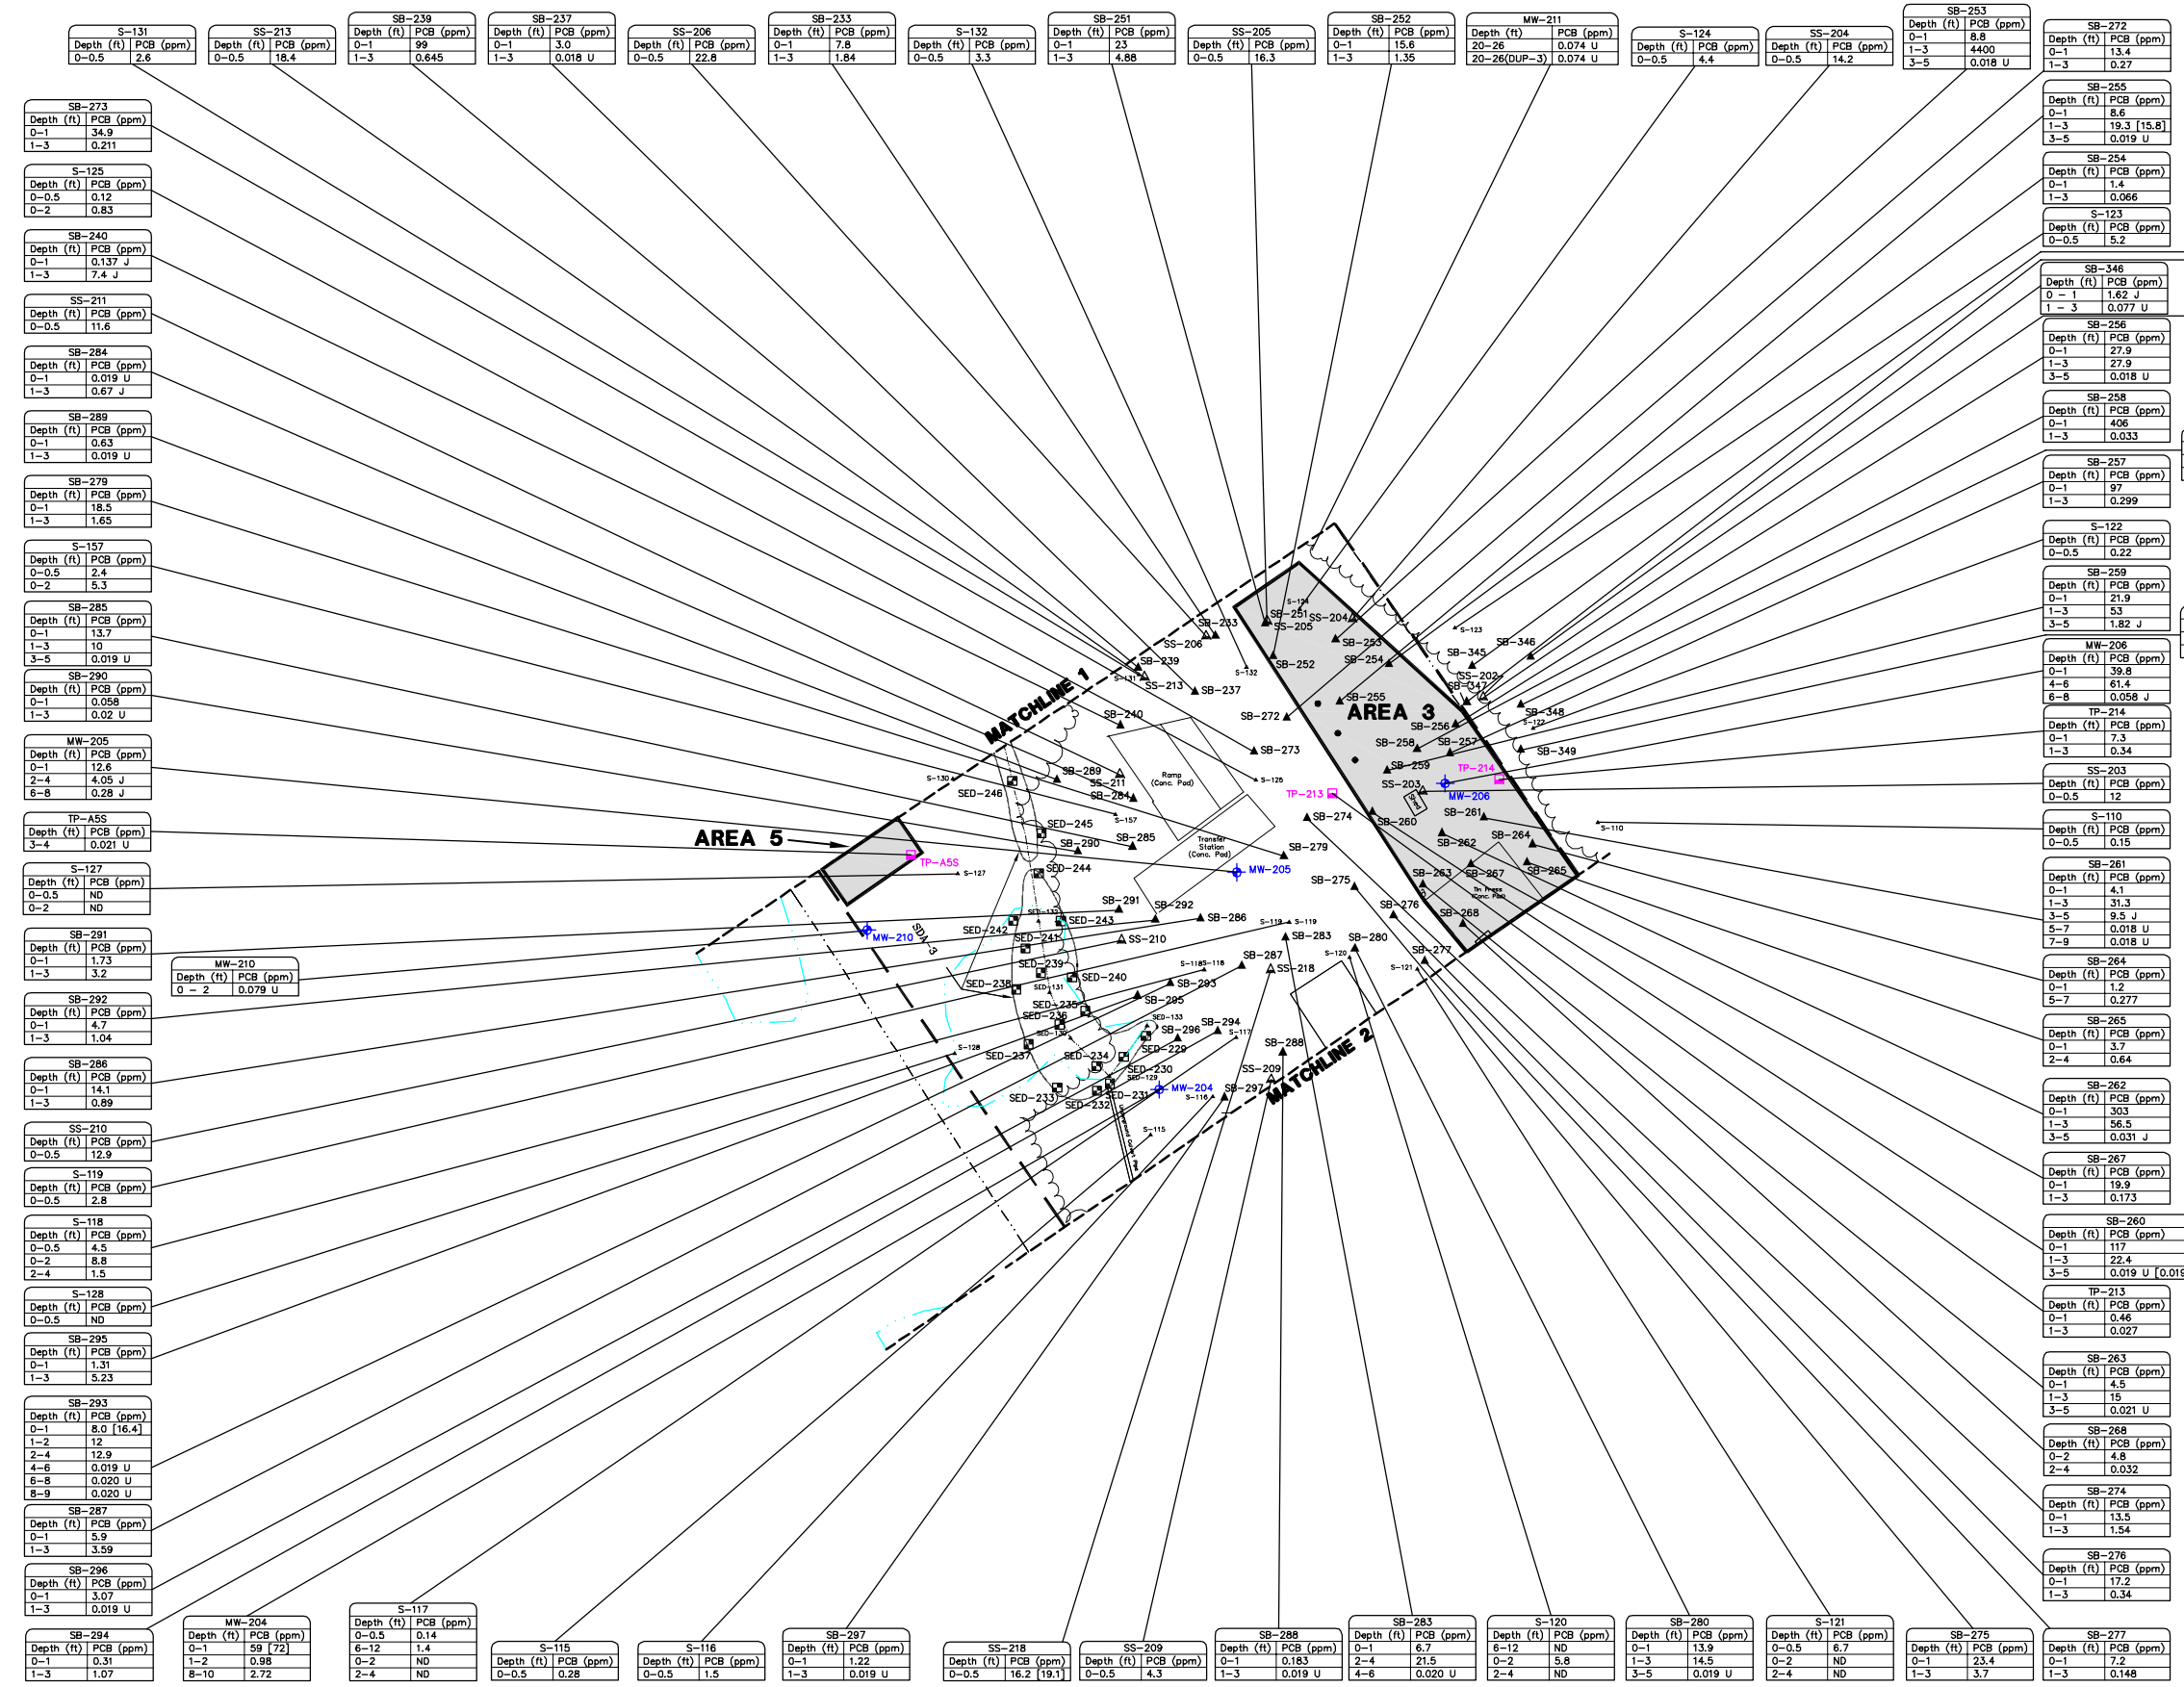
S-131
| Depth (ft) | PCB (ppm) |
|---|---|
| 0-0.5 | 2.6 |

SS-213
| Depth (ft) | PCB (ppm) |
|---|---|
| 0-0.5 | 18.4 |

SB-239
| Depth (ft) | PCB (ppm) |
|---|---|
| 0-1 | 99 |
| 1-3 | 0.645 |

SB-237
| Depth (ft) | PCB (ppm) |
|---|---|
| 0-1 | 3.0 |
| 1-3 | 0.018 U |

SS-206
| Depth (ft) | PCB (ppm) |
|---|---|
| 0-0.5 | 22.8 |

SB-233
| Depth (ft) | PCB (ppm) |
|---|---|
| 0-1 | 7.8 |
| 1-3 | 1.84 |

S-132
| Depth (ft) | PCB (ppm) |
|---|---|
| 0-0.5 | 3.3 |

SB-251
| Depth (ft) | PCB (ppm) |
|---|---|
| 0-1 | 23 |
| 1-3 | 4.88 |

SS-205
| Depth (ft) | PCB (ppm) |
|---|---|
| 0-0.5 | 16.3 |

SB-252
| Depth (ft) | PCB (ppm) |
|---|---|
| 0-1 | 15.6 |
| 1-3 | 1.35 |

MW-211
| Depth (ft) | PCB (ppm) |
|---|---|
| 20-26 | 0.074 U |
| 20-26(DUP-3) | 0.074 U |

S-124
| Depth (ft) | PCB (ppm) |
|---|---|
| 0-0.5 | 4.4 |

SS-204
| Depth (ft) | PCB (ppm) |
|---|---|
| 0-0.5 | 14.2 |

SB-253
| Depth (ft) | PCB (ppm) |
|---|---|
| 0-1 | 8.8 |
| 1-3 | 4400 |
| 3-5 | 0.018 U |

SB-272
| Depth (ft) | PCB (ppm) |
|---|---|
| 0-1 | 13.4 |
| 1-3 | 0.27 |

SB-273
| Depth (ft) | PCB (ppm) |
|---|---|
| 0-1 | 34.9 |
| 1-3 | 0.211 |

S-125
| Depth (ft) | PCB (ppm) |
|---|---|
| 0-0.5 | 0.12 |
| 0-2 | 0.83 |

SB-240
| Depth (ft) | PCB (ppm) |
|---|---|
| 0-1 | 0.137 J |
| 1-3 | 7.4 J |

SS-211
| Depth (ft) | PCB (ppm) |
|---|---|
| 0-0.5 | 11.6 |

SB-284
| Depth (ft) | PCB (ppm) |
|---|---|
| 0-1 | 0.019 U |
| 1-3 | 0.67 J |

SB-289
| Depth (ft) | PCB (ppm) |
|---|---|
| 0-1 | 0.63 |
| 1-3 | 0.019 U |

SB-279
| Depth (ft) | PCB (ppm) |
|---|---|
| 0-1 | 18.5 |
| 1-3 | 1.65 |

S-157
| Depth (ft) | PCB (ppm) |
|---|---|
| 0-0.5 | 2.4 |
| 0-2 | 5.3 |

SB-285
| Depth (ft) | PCB (ppm) |
|---|---|
| 0-1 | 13.7 |
| 1-3 | 10 |
| 3-5 | 0.019 U |

SB-290
| Depth (ft) | PCB (ppm) |
|---|---|
| 0-1 | 0.058 |
| 1-3 | 0.02 U |

MW-205
| Depth (ft) | PCB (ppm) |
|---|---|
| 0-1 | 12.6 |
| 2-4 | 4.05 J |
| 6-8 | 0.28 J |

TP-A5S
| Depth (ft) | PCB (ppm) |
|---|---|
| 3-4 | 0.021 U |

S-127
| Depth (ft) | PCB (ppm) |
|---|---|
| 0-0.5 | ND |
| 0-2 | ND |

SB-291
| Depth (ft) | PCB (ppm) |
|---|---|
| 0-1 | 1.73 |
| 1-3 | 3.2 |

MW-210
| Depth (ft) | PCB (ppm) |
|---|---|
| 0 - 2 | 0.079 U |

SB-292
| Depth (ft) | PCB (ppm) |
|---|---|
| 0-1 | 4.7 |
| 1-3 | 1.04 |

SB-286
| Depth (ft) | PCB (ppm) |
|---|---|
| 0-1 | 14.1 |
| 1-3 | 0.89 |

SS-210
| Depth (ft) | PCB (ppm) |
|---|---|
| 0-0.5 | 12.9 |

S-119
| Depth (ft) | PCB (ppm) |
|---|---|
| 0-0.5 | 2.8 |

S-118
| Depth (ft) | PCB (ppm) |
|---|---|
| 0-0.5 | 4.5 |
| 0-2 | 8.8 |
| 2-4 | 1.5 |

S-128
| Depth (ft) | PCB (ppm) |
|---|---|
| 0-0.5 | ND |

SB-295
| Depth (ft) | PCB (ppm) |
|---|---|
| 0-1 | 1.31 |
| 1-3 | 5.23 |

SB-293
| Depth (ft) | PCB (ppm) |
|---|---|
| 0-1 | 8.0 [16.4] |
| 1-2 | 12 |
| 2-4 | 12.9 |
| 4-6 | 0.019 U |
| 6-8 | 0.020 U |
| 8-9 | 0.020 U |

SB-287
| Depth (ft) | PCB (ppm) |
|---|---|
| 0-1 | 5.9 |
| 1-3 | 3.59 |

SB-296
| Depth (ft) | PCB (ppm) |
|---|---|
| 0-1 | 3.07 |
| 1-3 | 0.019 U |

SB-294
| Depth (ft) | PCB (ppm) |
|---|---|
| 0-1 | 0.31 |
| 1-3 | 1.07 |

MW-204
| Depth (ft) | PCB (ppm) |
|---|---|
| 0-1 | 59 [72] |
| 1-2 | 0.98 |
| 8-10 | 2.72 |

S-117
| Depth (ft) | PCB (ppm) |
|---|---|
| 0-0.5 | 0.14 |
| 6-12 | 1.4 |
| 0-2 | ND |
| 2-4 | ND |

S-115
| Depth (ft) | PCB (ppm) |
|---|---|
| 0-0.5 | 0.28 |

S-116
| Depth (ft) | PCB (ppm) |
|---|---|
| 0-0.5 | 1.5 |

SB-297
| Depth (ft) | PCB (ppm) |
|---|---|
| 0-1 | 1.22 |
| 1-3 | 0.019 U |

SS-218
| Depth (ft) | PCB (ppm) |
|---|---|
| 0-0.5 | 16.2 [19.1] |

SS-209
| Depth (ft) | PCB (ppm) |
|---|---|
| 0-0.5 | 4.3 |

SB-288
| Depth (ft) | PCB (ppm) |
|---|---|
| 0-1 | 0.183 |
| 1-3 | 0.019 U |

SB-283
| Depth (ft) | PCB (ppm) |
|---|---|
| 0-1 | 6.7 |
| 2-4 | 21.5 |
| 4-6 | 0.020 U |

S-120
| Depth (ft) | PCB (ppm) |
|---|---|
| 6-12 | ND |
| 0-2 | 5.8 |
| 2-4 | ND |

SB-280
| Depth (ft) | PCB (ppm) |
|---|---|
| 0-1 | 13.9 |
| 1-3 | 14.5 |
| 3-5 | 0.019 U |

S-121
| Depth (ft) | PCB (ppm) |
|---|---|
| 0-0.5 | 6.7 |
| 0-2 | ND |
| 2-4 | ND |

SB-275
| Depth (ft) | PCB (ppm) |
|---|---|
| 0-1 | 23.4 |
| 1-3 | 3.7 |

SB-277
| Depth (ft) | PCB (ppm) |
|---|---|
| 0-1 | 7.2 |
| 1-3 | 0.148 |

SB-255
| Depth (ft) | PCB (ppm) |
|---|---|
| 0-1 | 8.6 |
| 1-3 | 19.3 [15.8] |
| 3-5 | 0.019 U |

SB-254
| Depth (ft) | PCB (ppm) |
|---|---|
| 0-1 | 1.4 |
| 1-3 | 0.066 |

S-123
| Depth (ft) | PCB (ppm) |
|---|---|
| 0-0.5 | 5.2 |

SB-346
| Depth (ft) | PCB (ppm) |
|---|---|
| 0 - 1 | 1.62 J |
| 1 - 3 | 0.077 U |

SB-256
| Depth (ft) | PCB (ppm) |
|---|---|
| 0-1 | 27.9 |
| 1-3 | 27.9 |
| 3-5 | 0.018 U |

SB-258
| Depth (ft) | PCB (ppm) |
|---|---|
| 0-1 | 406 |
| 1-3 | 0.033 |

SB-257
| Depth (ft) | PCB (ppm) |
|---|---|
| 0-1 | 97 |
| 1-3 | 0.299 |

S-122
| Depth (ft) | PCB (ppm) |
|---|---|
| 0-0.5 | 0.22 |

SB-259
| Depth (ft) | PCB (ppm) |
|---|---|
| 0-1 | 21.9 |
| 1-3 | 53 |
| 3-5 | 1.82 J |

MW-206
| Depth (ft) | PCB (ppm) |
|---|---|
| 0-1 | 39.8 |
| 4-6 | 61.4 |
| 6-8 | 0.058 J |

TP-214
| Depth (ft) | PCB (ppm) |
|---|---|
| 0-1 | 7.3 |
| 1-3 | 0.34 |

SS-203
| Depth (ft) | PCB (ppm) |
|---|---|
| 0-0.5 | 12 |

S-110
| Depth (ft) | PCB (ppm) |
|---|---|
| 0-0.5 | 0.15 |

SB-261
| Depth (ft) | PCB (ppm) |
|---|---|
| 0-1 | 4.1 |
| 1-3 | 31.3 |
| 3-5 | 9.5 J |
| 5-7 | 0.018 U |
| 7-9 | 0.018 U |

SB-264
| Depth (ft) | PCB (ppm) |
|---|---|
| 0-1 | 1.2 |
| 5-7 | 0.277 |

SB-265
| Depth (ft) | PCB (ppm) |
|---|---|
| 0-1 | 3.7 |
| 2-4 | 0.64 |

SB-262
| Depth (ft) | PCB (ppm) |
|---|---|
| 0-1 | 303 |
| 1-3 | 56.5 |
| 3-5 | 0.031 J |

SB-267
| Depth (ft) | PCB (ppm) |
|---|---|
| 0-1 | 19.9 |
| 1-3 | 0.173 |

SB-260
| Depth (ft) | PCB (ppm) |
|---|---|
| 0-1 | 117 |
| 1-3 | 22.4 |
| 3-5 | 0.019 U [0.019 |

TP-213
| Depth (ft) | PCB (ppm) |
|---|---|
| 0-1 | 0.46 |
| 1-3 | 0.027 |

SB-263
| Depth (ft) | PCB (ppm) |
|---|---|
| 0-1 | 4.5 |
| 1-3 | 15 |
| 3-5 | 0.021 U |

SB-268
| Depth (ft) | PCB (ppm) |
|---|---|
| 0-2 | 4.8 |
| 2-4 | 0.032 |

SB-274
| Depth (ft) | PCB (ppm) |
|---|---|
| 0-1 | 13.5 |
| 1-3 | 1.54 |

SB-276
| Depth (ft) | PCB (ppm) |
|---|---|
| 0-1 | 17.2 |
| 1-3 | 0.34 |

MATCHLINE 1
MATCHLINE 2
AREA 3
AREA 5
Ramp (Conc. Pad)
Transfer Station (Conc. Pad)
Tin Press (Conc. Pad)
TP-A5S S-127 MW-210 SD-3 MW-205 MW-206 MW-204 TP-213 TP-214
SB-233 SS-206 SB-239 S-131 SS-213 SB-237 S-132 SB-240 SB-272 SB-273 SB-289 SS-211 SB-284 S-130 SED-246 S-157 SED-245 SB-285 SB-290 SED-244 SB-279 SB-274 SB-275 SB-291 SB-292 SB-286 SED-243 SED-242 SED-241 SS-210 S-119 S-119 SB-283 SB-280 SB-287 SS-218 SED-239 SED-240 SED-238 S-118 S-118 SB-293 SB-295 SED-235 SED-236 SB-296 SB-294 S-117 SED-229 SED-237 SED-234 S-128 SED-230 SED-231 SED-233 SED-232 S-116 SB-297 SS-209 SB-288 S-115 S-120 S-121 SB-277 SB-276 SB-268
S-124 SB-251 SS-205 SS-204 SB-253 SB-252 SB-254 SB-345 SB-346 S-123 SS-202 SB-347 SB-255 SB-256 SB-348 S-122 SB-258 SB-257 SB-349 SB-259 SS-203 S-126 SB-260 SB-261 S-110 SB-262 SB-264 SB-263 SB-267 SB-265